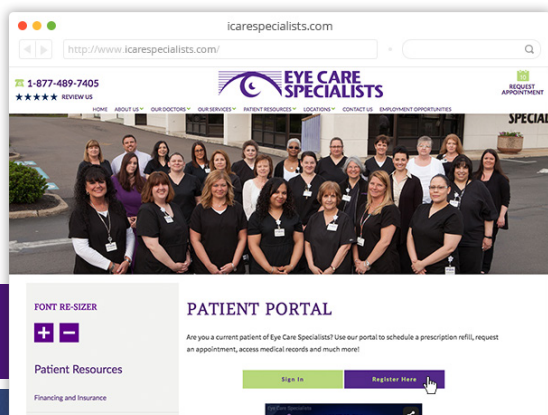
icarespecialists.com

http://www.icarespecialists.com/

1-877-489-7405

★★★★★ REVIEW US

EYE CARE SPECIALISTS

REQUEST APPOINTMENT

HOME ABOUT US OUR DOCTORS OUR SERVICES PATIENT RESOURCES LOCATIONS CONTACT US EMPLOYMENT OPPORTUNITIES

SPECIAL

FONT RE-SIZER

+ −

Patient Resources

Financing and Insurance

PATIENT PORTAL

Are you a current patient of Eye Care Specialists? Use our portal to schedule a prescription refill, request an appointment, access medical records and much more!

Sign In

Register Here

Eye Care Specialists